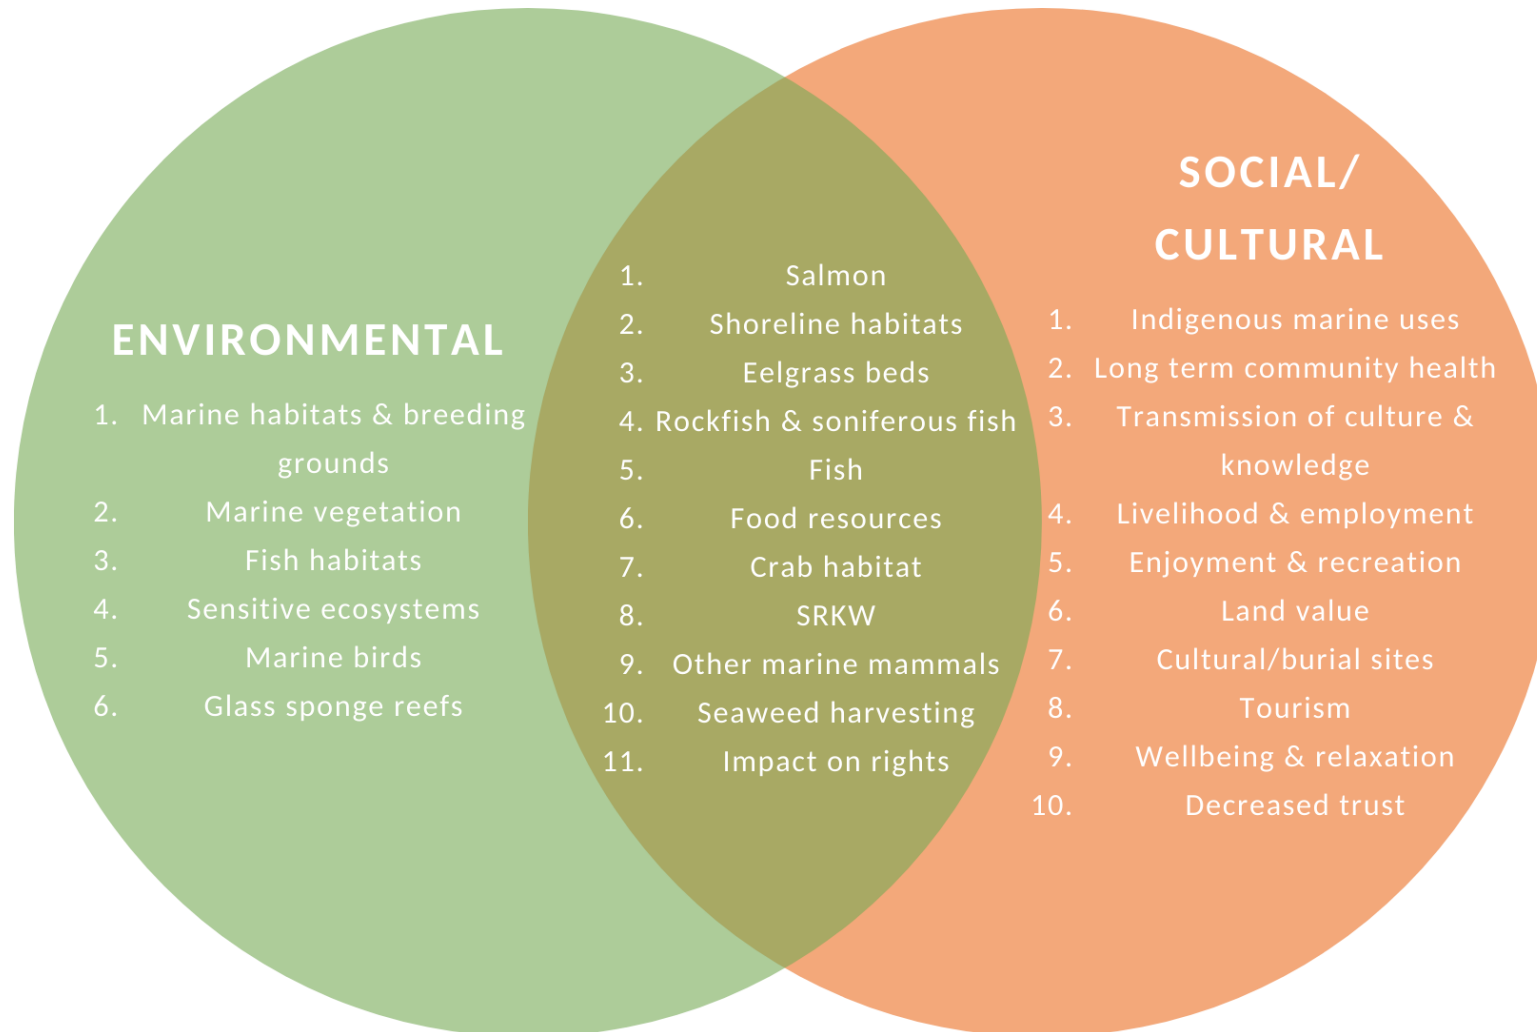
ENVIRONMENTAL

1. Marine habitats & breeding grounds
2. Marine vegetation
3. Fish habitats
4. Sensitive ecosystems
5. Marine birds
6. Glass sponge reefs

1. Salmon
2. Shoreline habitats
3. Eelgrass beds
4. Rockfish & soniferous fish
5. Fish
6. Food resources
7. Crab habitat
8. SRKW
9. Other marine mammals
10. Seaweed harvesting
11. Impact on rights

SOCIAL/ CULTURAL

1. Indigenous marine uses
2. Long term community health
3. Transmission of culture & knowledge
4. Livelihood & employment
5. Enjoyment & recreation
6. Land value
7. Cultural/burial sites
8. Tourism
9. Wellbeing & relaxation
10. Decreased trust